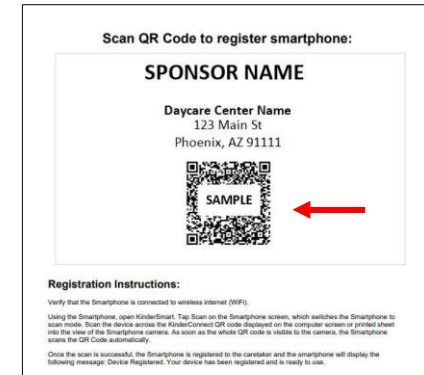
Scan QR Code to register smartphone:

SPONSOR NAME

Daycare Center Name
123 Main St
Phoenix, AZ 91111

SAMPLE

Registration Instructions:

Verify that the Smartphone is connected to wireless internet (WiFi).

Using the Smartphone, open KinderSmart. Tap Scan on the Smartphone screen, which switches the Smartphone to scan mode. Scan the device across the KinderConnect QR code displayed on the computer screen or printed sheet into the view of the Smartphone camera. As soon as the whole QR code is visible to the camera, the Smartphone scans the QR Code automatically.

Once the scan is successful, the Smartphone is registered to the caretaker and the smartphone will display the following message: Device Registered. Your device has been registered and is ready to use.